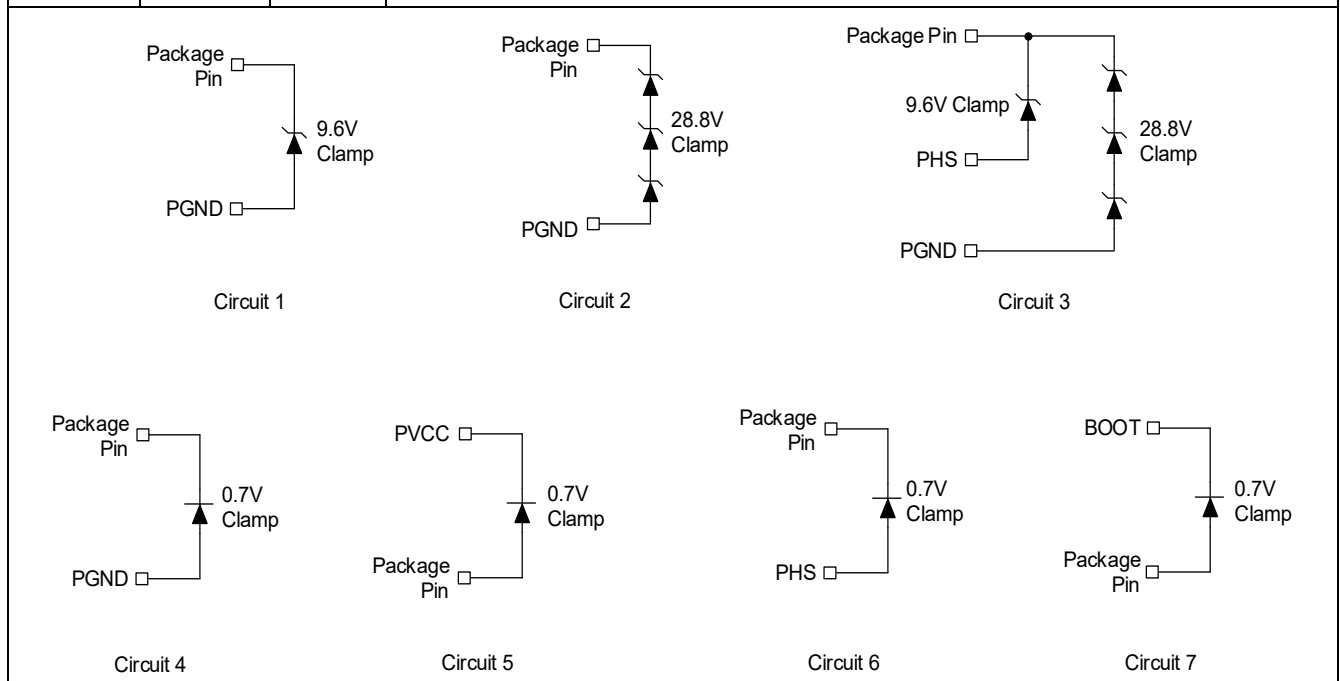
Package Pin

9.6V Clamp

PGND

Circuit 1

Package Pin

28.8V Clamp

PGND

Circuit 2

Package Pin

9.6V Clamp

28.8V Clamp

PHS

PGND

Circuit 3

Package Pin

0.7V Clamp

PGND

Circuit 4

PVCC

0.7V Clamp

Package Pin

Circuit 5

Package Pin

0.7V Clamp

PHS

Circuit 6

BOOT

0.7V Clamp

Package Pin

Circuit 7